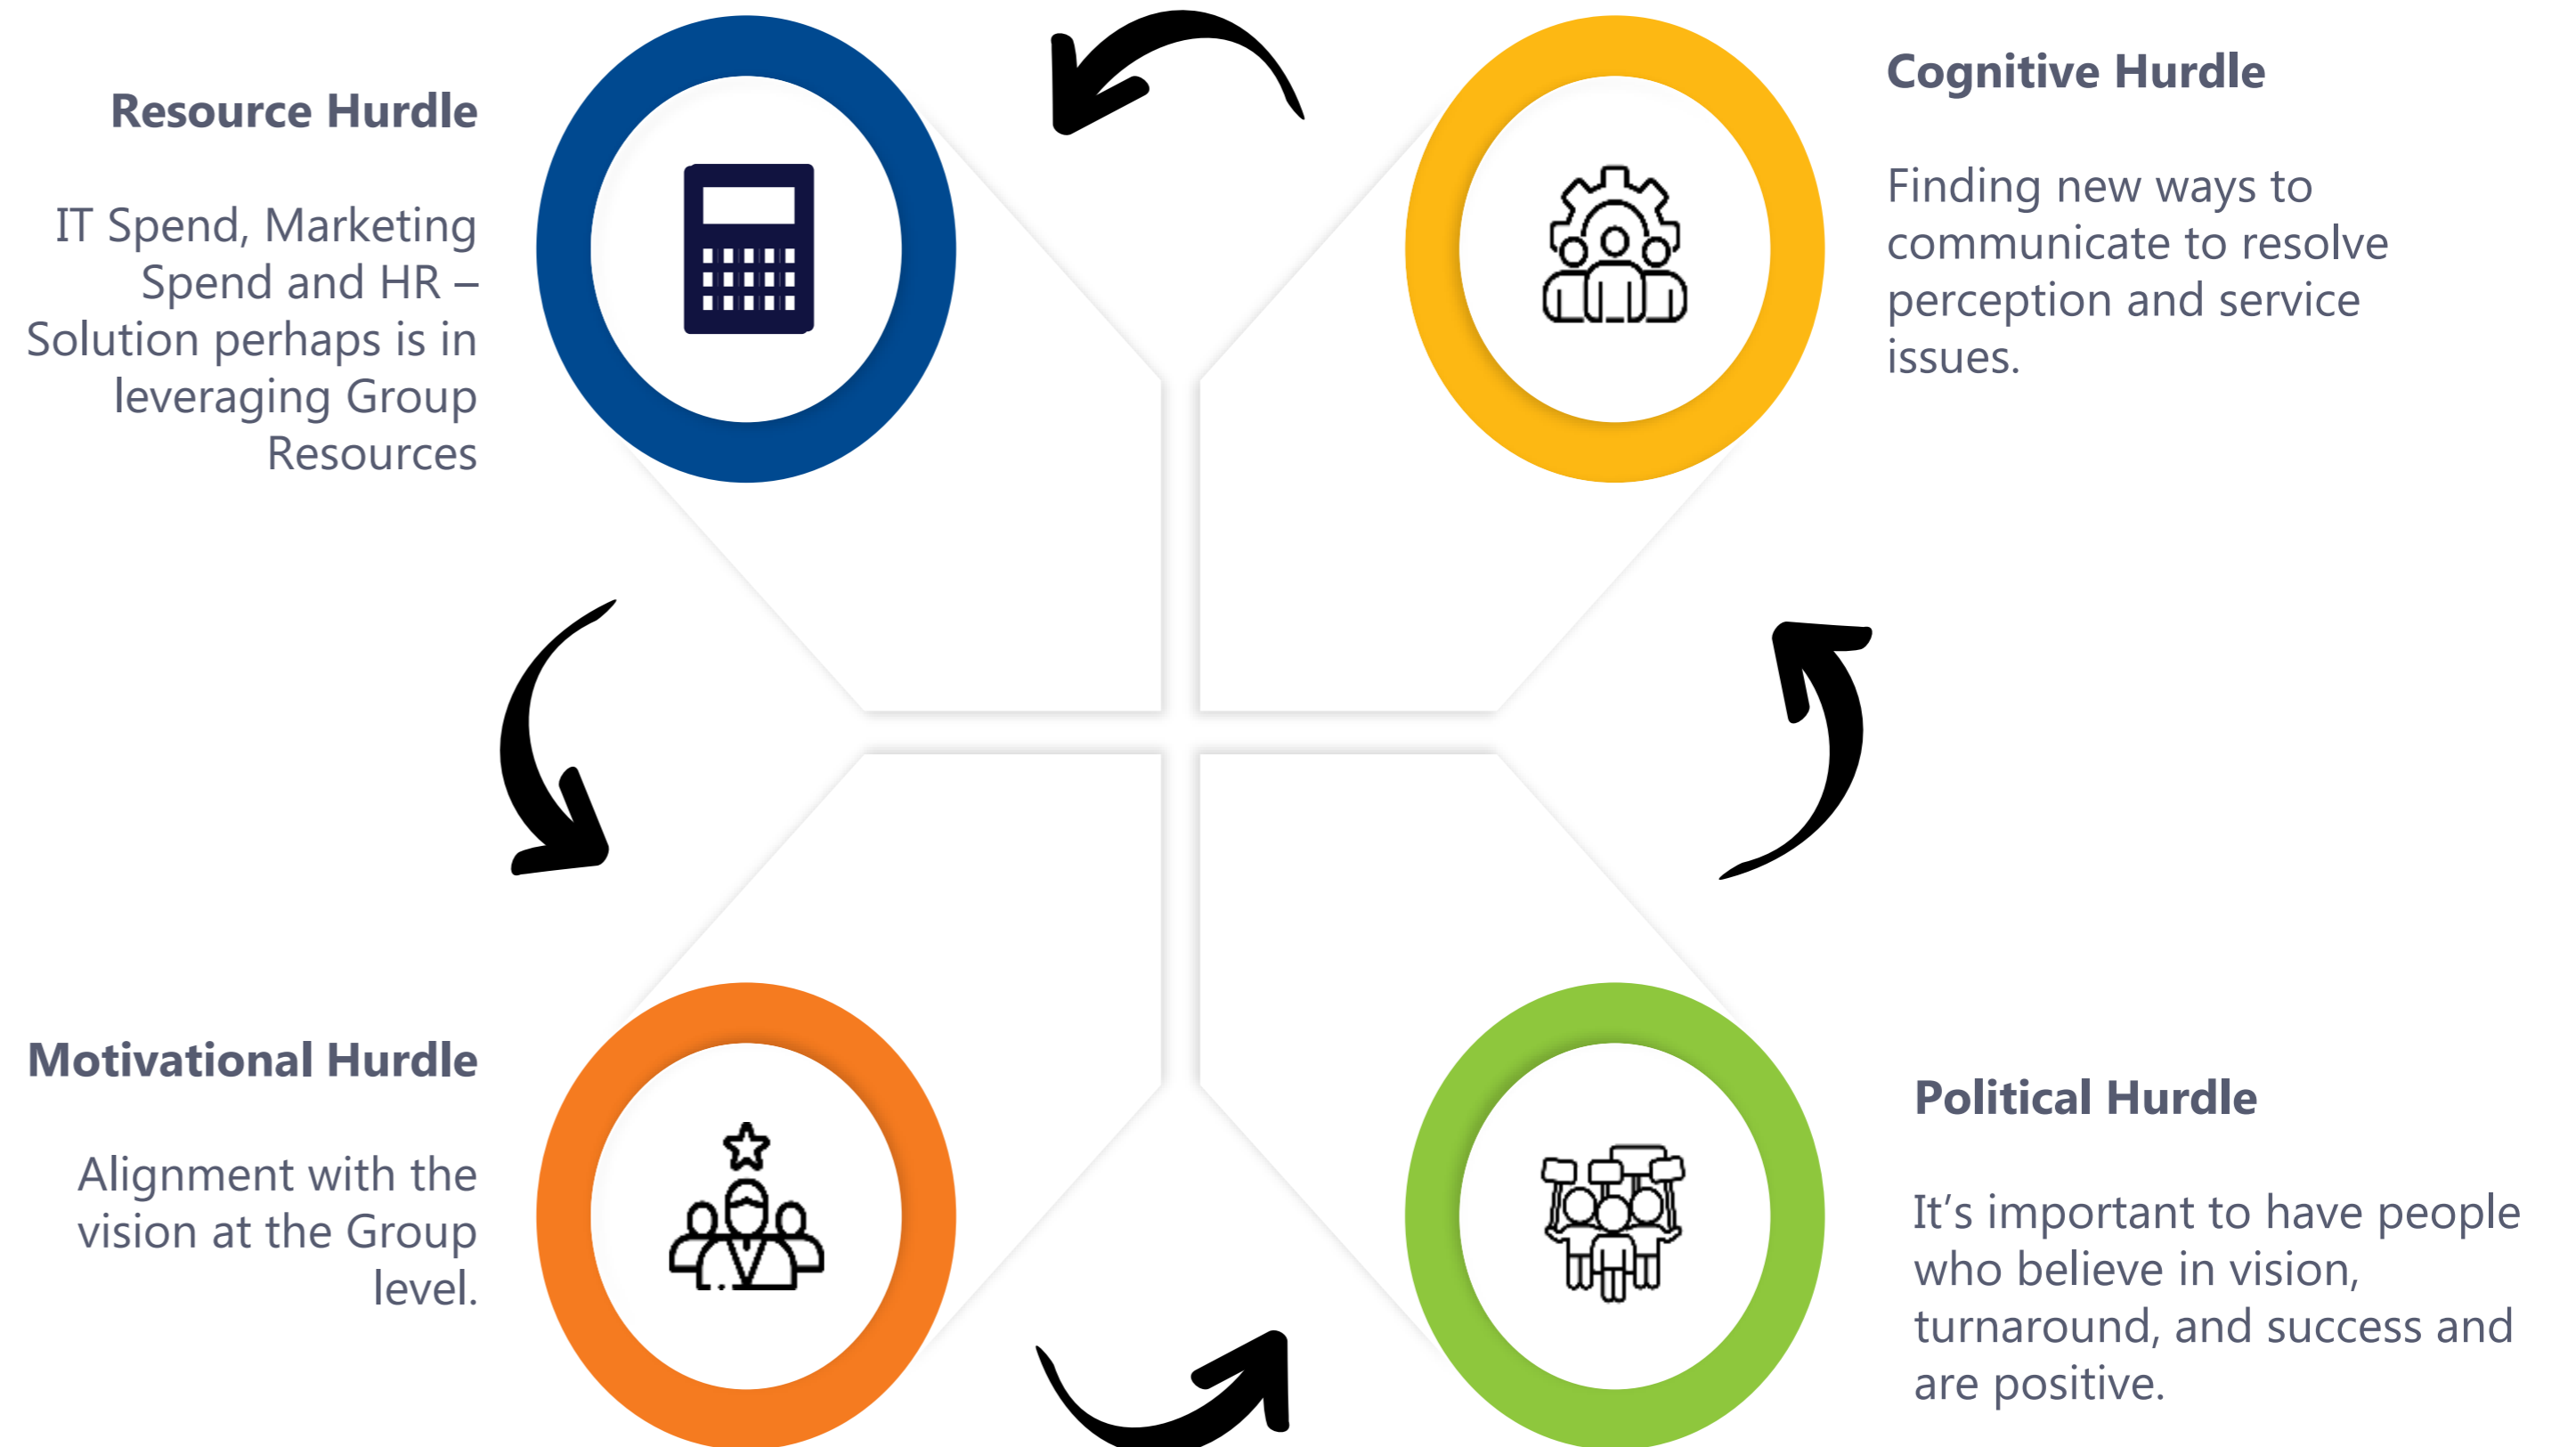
Resource Hurdle

IT Spend, Marketing Spend and HR – Solution perhaps is in leveraging Group Resources

Cognitive Hurdle

Finding new ways to communicate to resolve perception and service issues.

Motivational Hurdle

Alignment with the vision at the Group level.

Political Hurdle

It's important to have people who believe in vision, turnaround, and success and are positive.